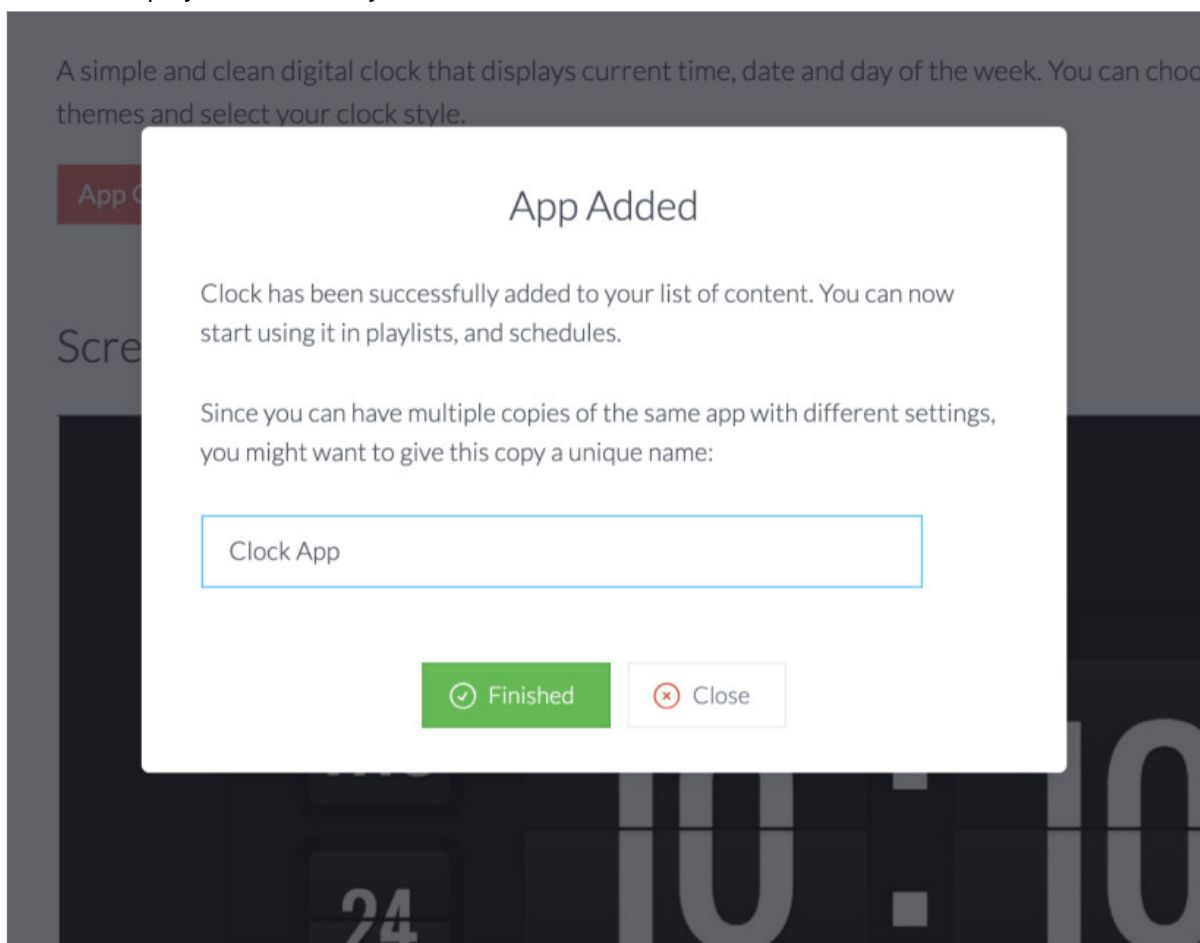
A simple and clean digital clock that displays current time, date and day of the week. You can choo themes and select your clock style.

App C

Scre

App Added

Clock has been successfully added to your list of content. You can now start using it in playlists, and schedules.

Since you can have multiple copies of the same app with different settings, you might want to give this copy a unique name:

Clock App

Finished

Close

24

10 : 10